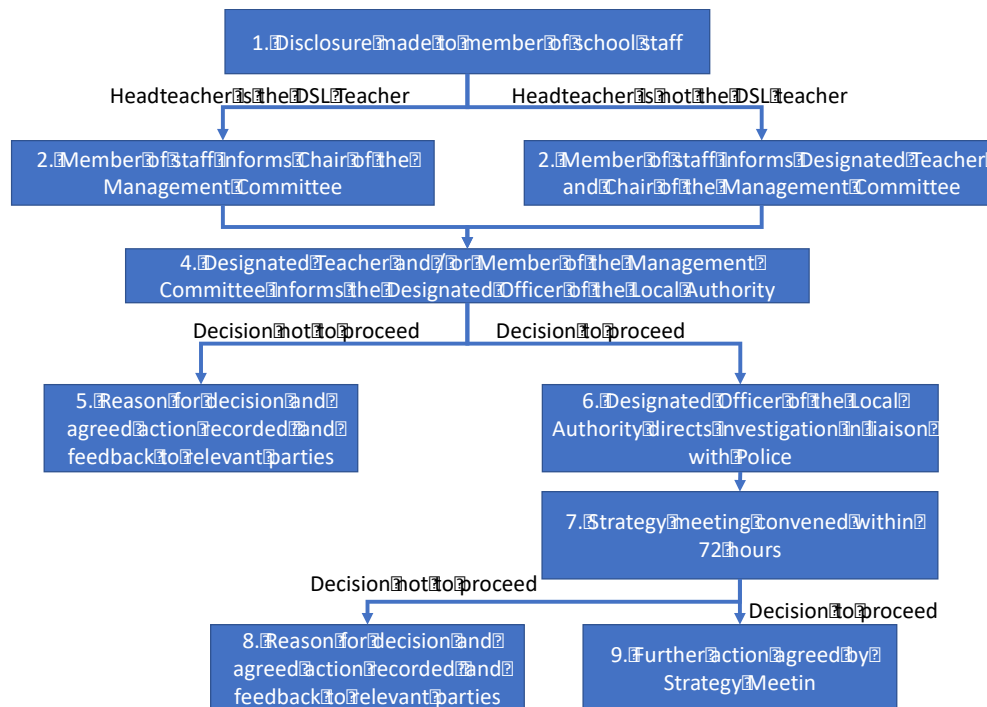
1. Disclosure made to member of school staff

Headteacher is the DSL Teacher

Headteacher is not the DSL teacher

2. Member of staff informs Chair of the Management Committee

2. Member of staff informs Designated Teacher and Chair of the Management Committee

4. Designated Teacher and / or Member of the Management Committee informs the Designated Officer of the Local Authority

Decision not to proceed

Decision to proceed

5. Reason for decision and agreed action recorded and feedback to relevant parties

6. Designated Officer of the Local Authority directs investigation in liaison with Police

7. Strategy meeting convened within 72 hours

Decision not to proceed

Decision to proceed

8. Reason for decision and agreed action recorded and feedback to relevant parties

9. Further action agreed by Strategy Meetin